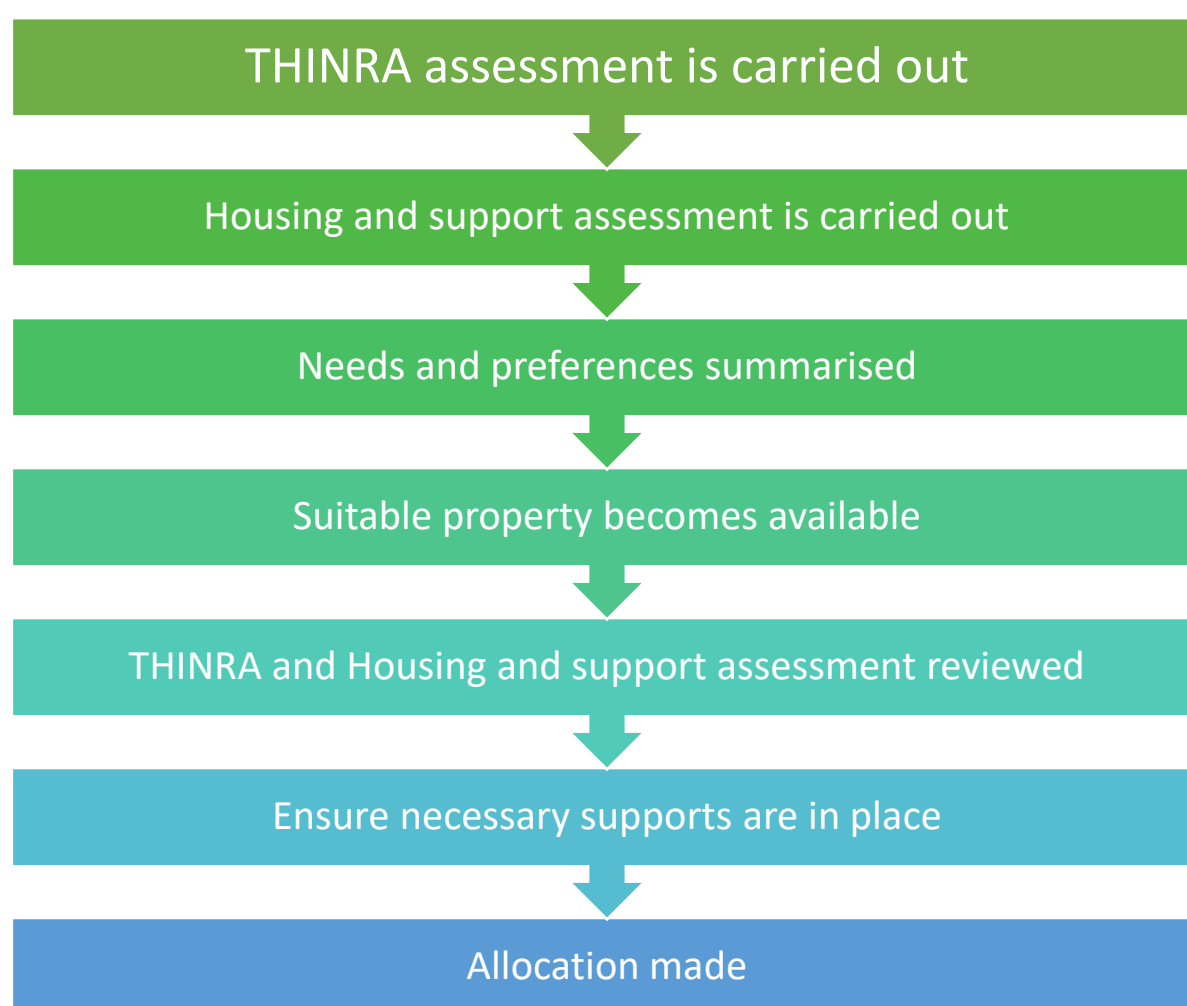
THINRA assessment is carried out

Housing and support assessment is carried out

Needs and preferences summarised

Suitable property becomes available

THINRA and Housing and support assessment reviewed

Ensure necessary supports are in place

Allocation made